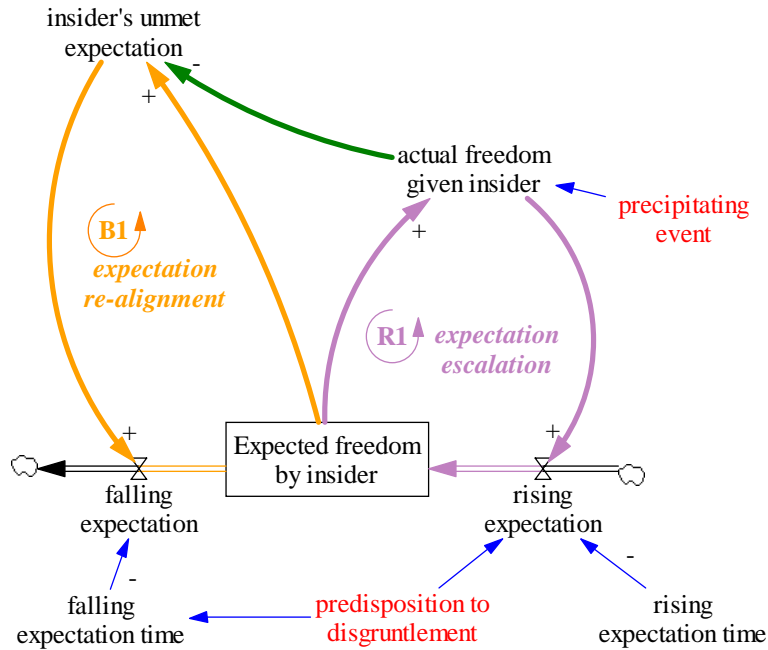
insider's unmet expectation

-

+

actual freedom given insider

precipitating event

B1

expectation re-alignment

+

R1

expectation escalation

+

+

Expected freedom by insider

falling expectation

rising expectation

-

-

falling expectation time

predisposition to disgruntlement

rising expectation time